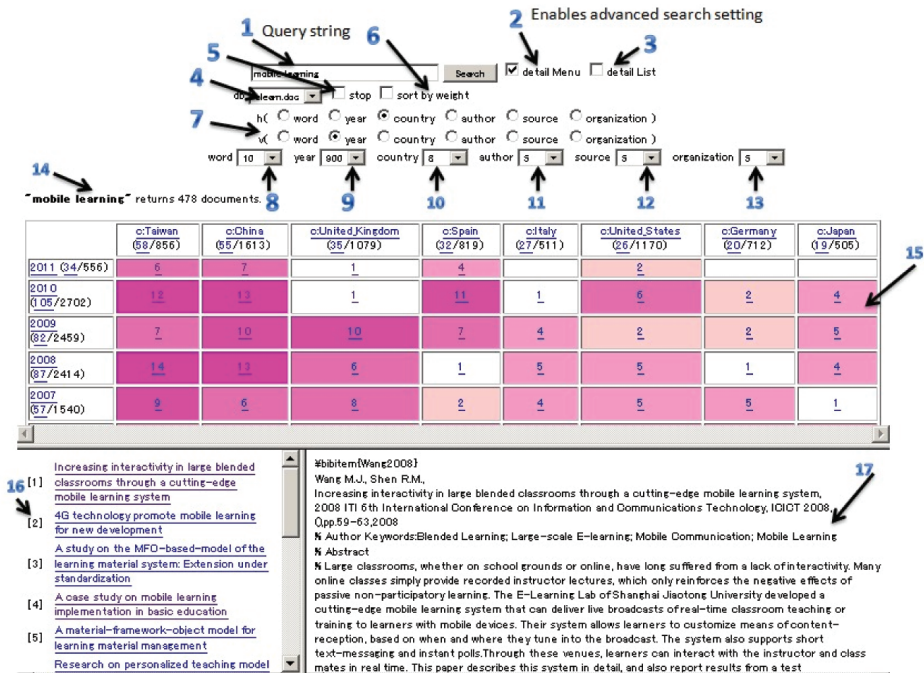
1 Query string

2 Enables advanced search setting

3

4

5

6

7

mobile learning Search ☑ detail Menu ☐ detail List

doc_elearn.doc ☐ stop ☐ sort by weight

h( ○ word ○ year ◉ country ○ author ○ source ○ organization )

v( ○ word ◉ year ○ country ○ author ○ source ○ organization )

word 10 year 900 country 8 author 3 source 3 organization 3

8 9 10 11 12 13

14

"mobile learning" returns 478 documents.

15

| | c:Taiwan (58/856) | c:China (55/1613) | c:United_Kingdom (35/1079) | c:Spain (32/819) | c:Italy (27/511) | c:United_States (26/1170) | c:Germany (20/712) | c:Japan (19/505) |
|---|---|---|---|---|---|---|---|---|
| 2011 (34/556) | 6 | 7 | 1 | 4 | | 2 | | |
| 2010 (105/2702) | 12 | 13 | 1 | 11 | 1 | 6 | 2 | 4 |
| 2009 (82/2459) | 7 | 10 | 10 | 7 | 4 | 2 | 2 | 5 |
| 2008 (87/2414) | 14 | 13 | 6 | 1 | 5 | 5 | 1 | 4 |
| 2007 (57/1540) | 9 | 6 | 8 | 2 | 4 | 5 | 5 | 1 |

16

[1] Increasing interactivity in large blended classrooms through a cutting-edge mobile learning system

[2] 4G technology promote mobile learning for new development

[3] A study on the MFO-based-model of the learning material system: Extension under standardization

[4] A case study on mobile learning implementation in basic education

[5] A material-framework-object model for learning material management

Research on personalized teaching model

17

¥bibitem{Wang2008}
Wang M.J., Shen R.M.,
Increasing interactivity in large blended classrooms through a cutting-edge mobile learning system,
2008 ITI 6th International Conference on Information and Communications Technology, ICICT 2008,
0,pp.59-63,2008
% Author Keywords:Blended Learning; Large-scale E-learning; Mobile Communication; Mobile Learning
% Abstract
% Large classrooms, whether on school grounds or online, have long suffered from a lack of interactivity. Many online classes simply provide recorded instructor lectures, which only reinforces the negative effects of passive non-participatory learning. The E-Learning Lab of Shanghai Jiaotong University developed a cutting-edge mobile learning system that can deliver live broadcasts of real-time classroom teaching or training to learners with mobile devices. Their system allows learners to customize means of content-reception, based on when and where they tune into the broadcast. The system also supports short text-messaging and instant polls.Through these venues, learners can interact with the instructor and class mates in real time. This paper describes this system in detail, and also report results from a test